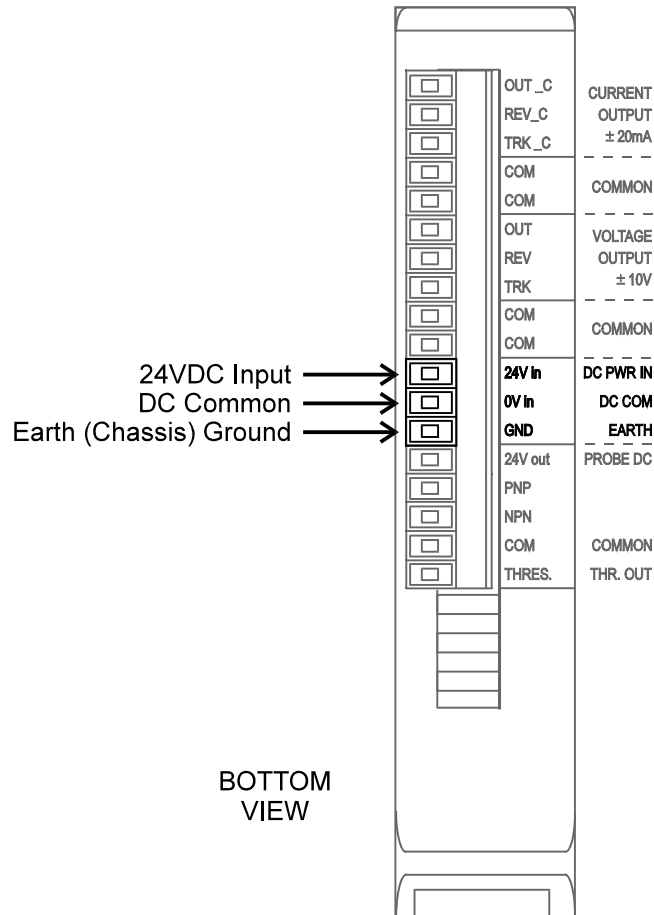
OUT _C
REV_C
TRK _C
CURRENT OUTPUT ± 20mA

COM
COM
COMMON

OUT
REV
TRK
VOLTAGE OUTPUT ± 10V

COM
COM
COMMON

24VDC Input
DC Common
Earth (Chassis) Ground

24V in
0V in
GND
DC PWR IN
DC COM
EARTH

24V out
PNP
NPN
COM
THRES.
PROBE DC
COMMON
THR. OUT

BOTTOM VIEW